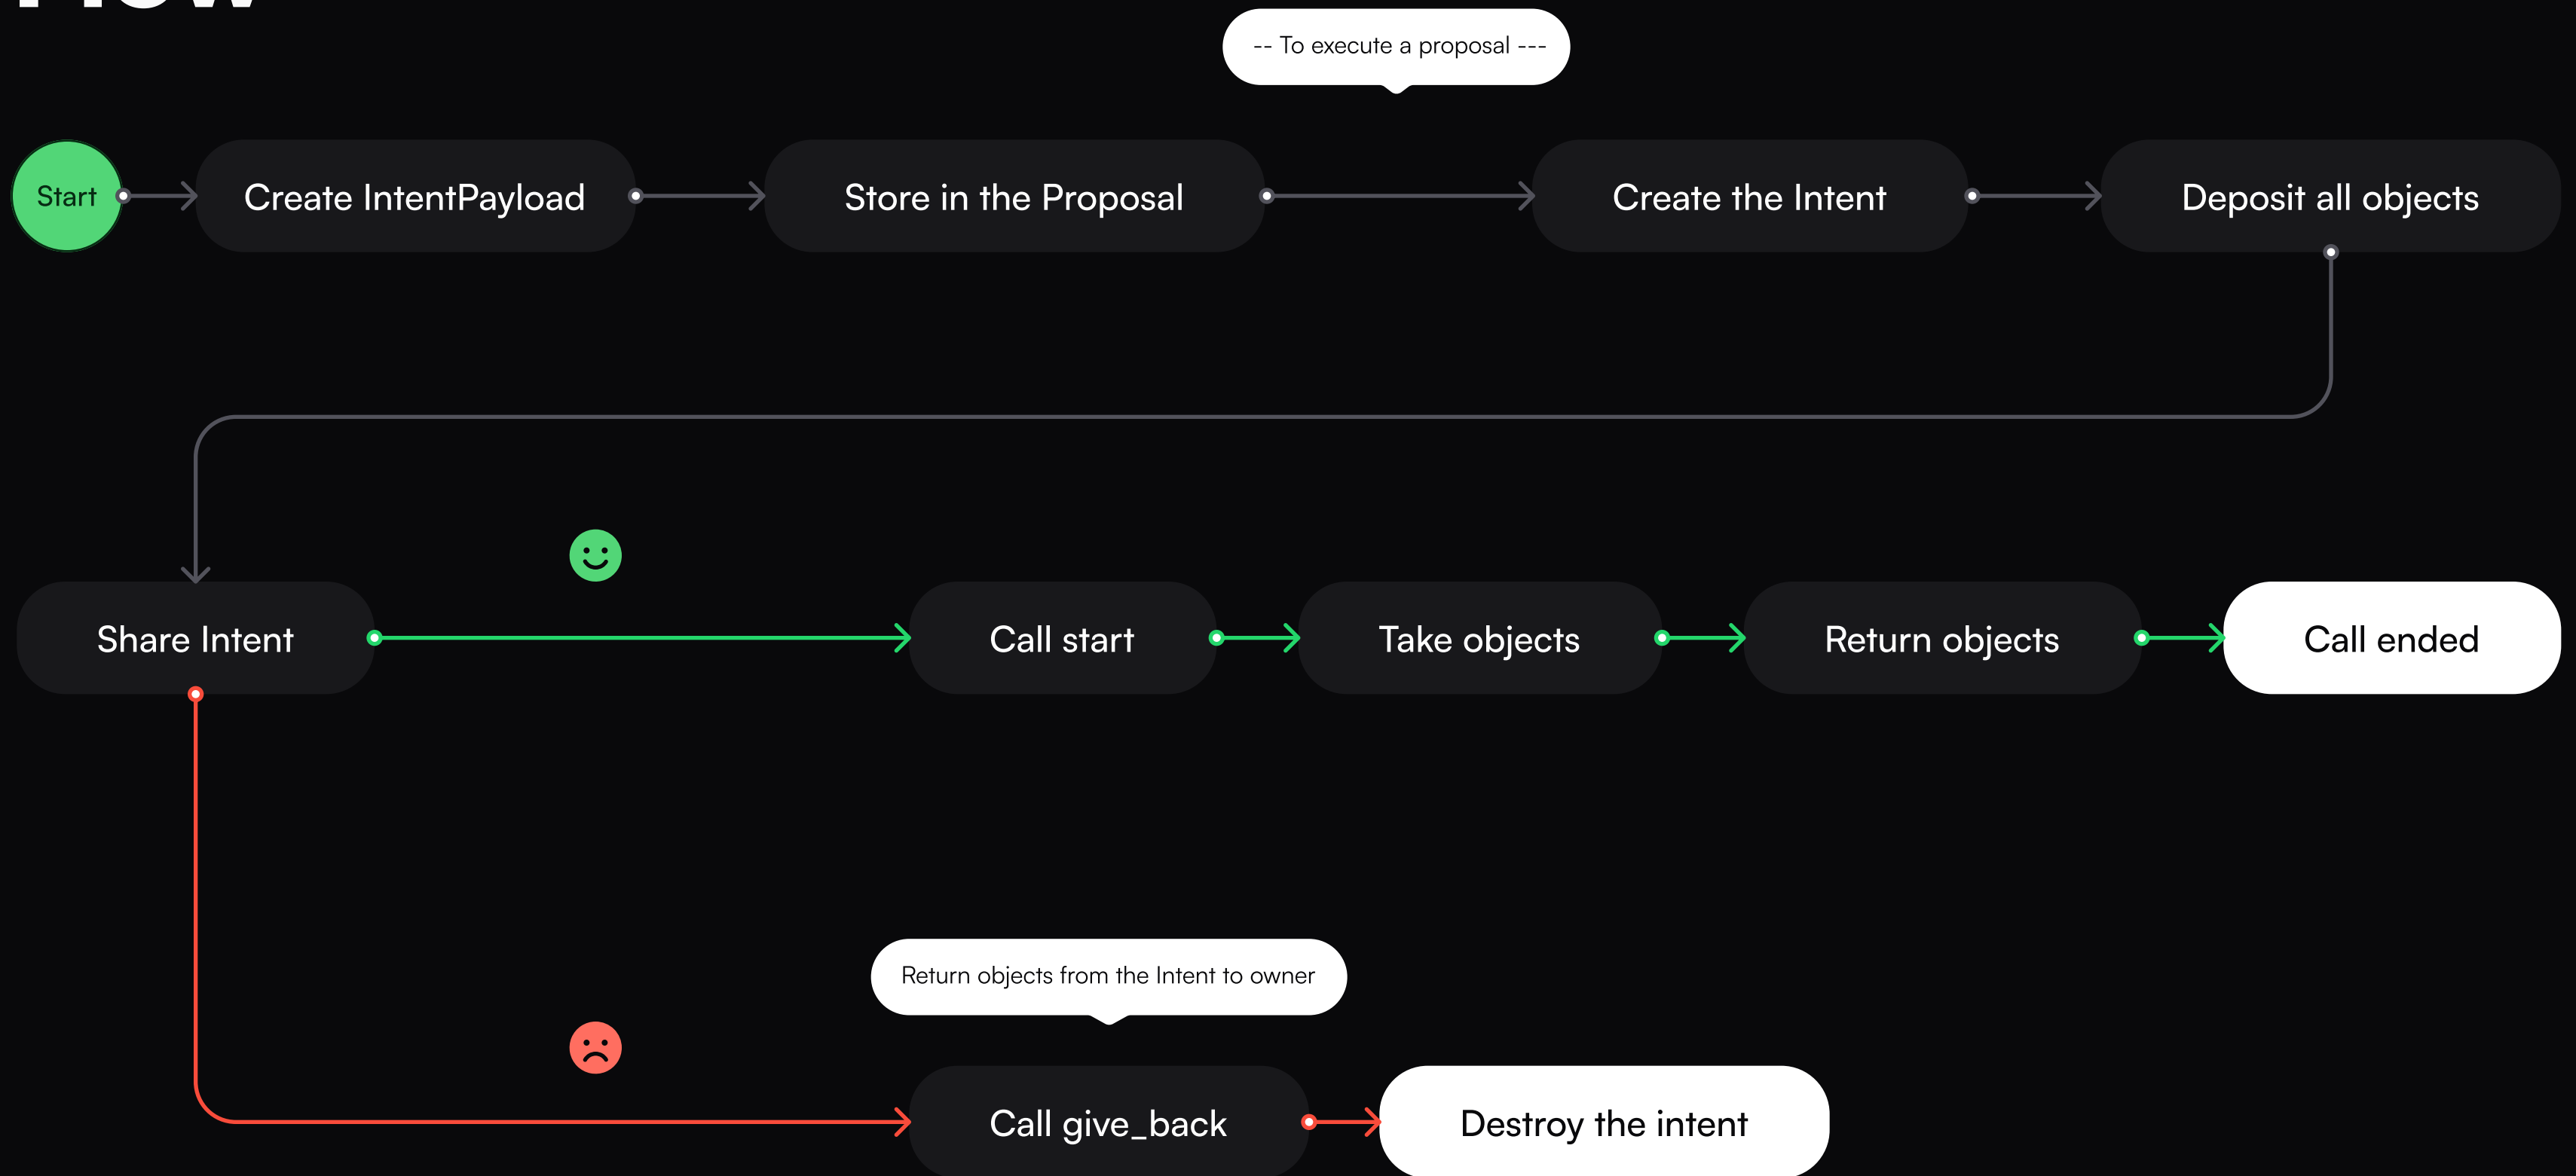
-- To execute a proposal ---

Start

Create IntentPayload

Store in the Proposal

Create the Intent

Deposit all objects

Share Intent

Call start

Take objects

Return objects

Call ended

Return objects from the Intent to owner

Call give_back

Destroy the intent